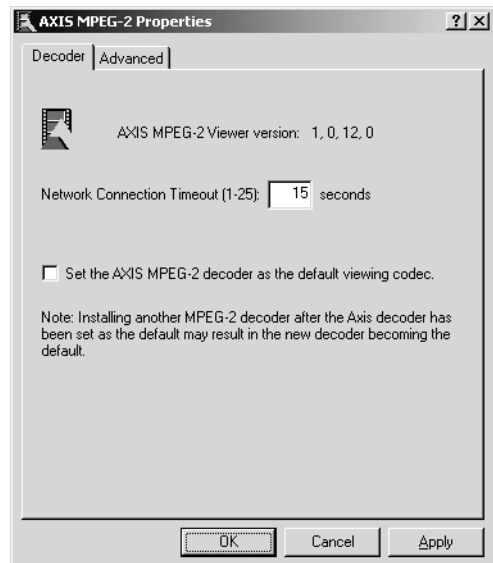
AXIS MPEG-2 Properties

?
X

Decoder
Advanced

AXIS MPEG-2 Viewer version: 1, 0, 12, 0

Network Connection Timeout (1-25): 15 seconds

Set the AXIS MPEG-2 decoder as the default viewing codec.

Note: Installing another MPEG-2 decoder after the Axis decoder has been set as the default may result in the new decoder becoming the default.

OK
Cancel
Apply